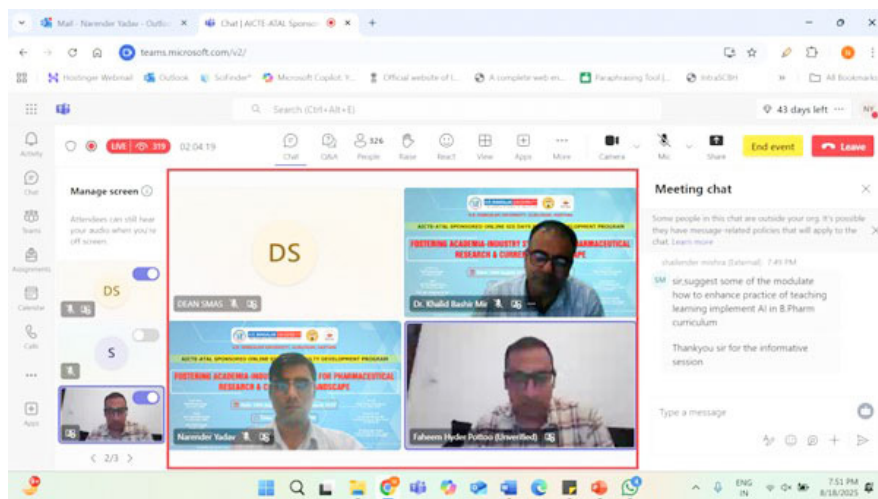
Mail - Narender Yadav - Outlo ×
Chat | AICTE-ATAL Sponso ×
+
teams.microsoft.com/v2/
Hostinger Webmail
Outlook
SciFinder
Microsoft Copilot: Y...
Official website of I...
A complete web en...
Paraphrasing Tool |...
IntraSCBH
All Bookmarks
Search (Ctrl+Alt+E)
43 days left
Activity
Chat
Teams
Assignments
Calendar
Calls
Apps
LIVE 319
02:04:19
Chat
Q&A
326 People
Raise
React
View
Apps
More
Camera
Mic
Share
End event
Leave
Manage screen
Attendees can still hear your audio when you're off screen.
DS
S
DS
DEAN SMAS
AICTE-ATAL SPONSORED ONLINE SIX DAYS FACULTY DEVELOPMENT PROGRAM
FOSTERING ACADEMIA-INDUSTRY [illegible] PHARMACEUTICAL RESEARCH & CURRE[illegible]APE
Dr. Khalid Bashir Mir
AICTE-ATAL SPONSORED ONLINE S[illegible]LTY DEVELOPMENT PROGRAM
FOSTERING ACADEMIA-INDU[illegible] FOR PHARMACEUTICAL RESEARCH & C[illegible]NDSCAPE
Narender Yadav
Faheem Hyder Pottoo (Unverified)
2/3
Meeting chat
Some people in this chat are outside your org. It's possible they have message-related policies that will apply to the chat. Learn more
shailender mohra (External) 7:49 PM
SM
sir,suggest some of the modulate how to enhance practice of teaching learning implement AI in B.Pharm curriculum

Thankyou sir for the informative session
Type a message
ENG IN
7:51 PM
8/18/2025